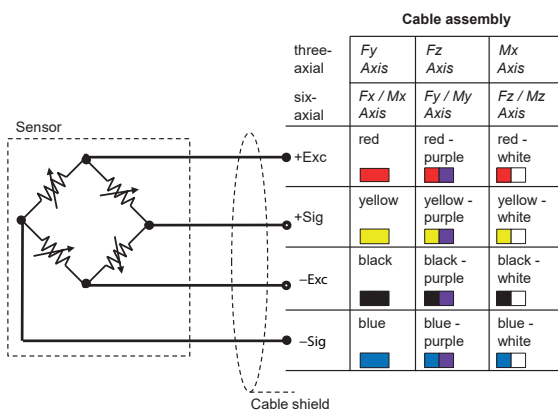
Cable assembly

Sensor

| | | | |
|---|---|---|---|
| three-axial | *Fy Axis* | *Fz Axis* | *Mx Axis* |
| six-axial | *Fx / Mx Axis* | *Fy / My Axis* | *Fz / Mz Axis* |
| +Exc | red | red - purple | red - white |
| +Sig | yellow | yellow - purple | yellow - white |
| −Exc | black | black - purple | black - white |
| −Sig | blue | blue - purple | blue - white |

Cable shield